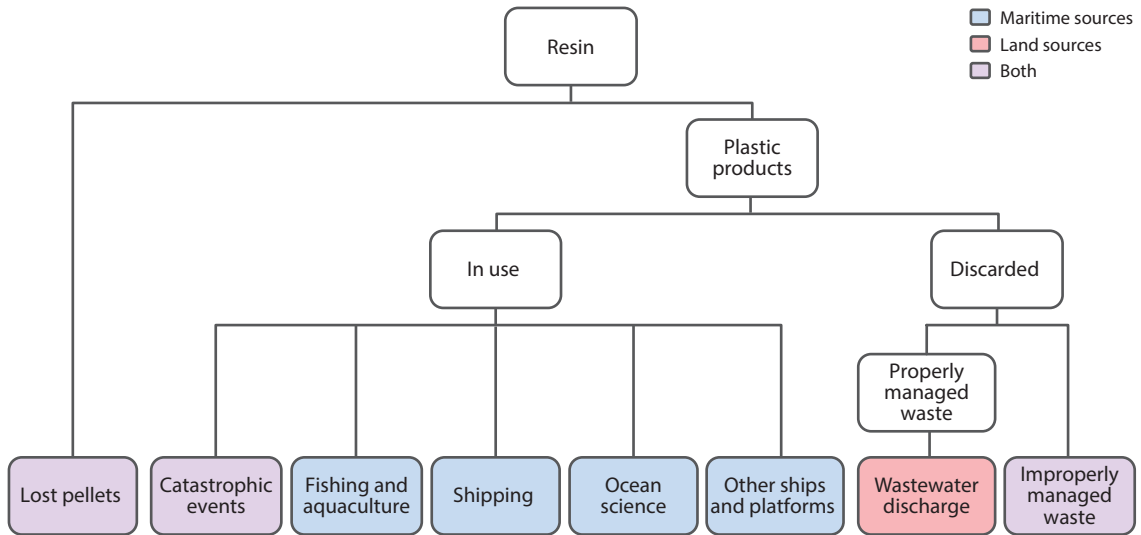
Maritime sources
Land sources
Both

Resin

Plastic products

In use

Discarded

Properly managed waste

Lost pellets

Catastrophic events

Fishing and aquaculture

Shipping

Ocean science

Other ships and platforms

Wastewater discharge

Improperly managed waste